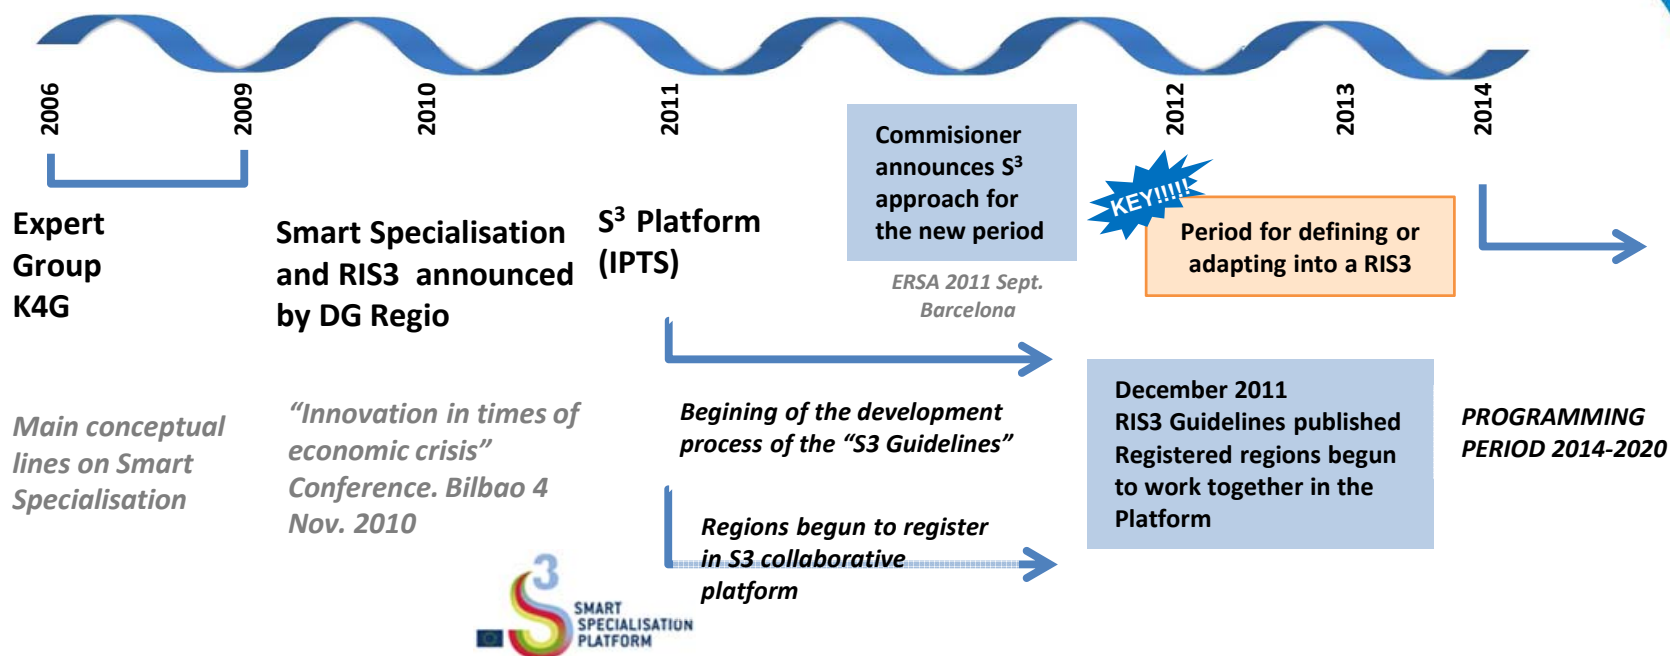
2006
2009
2010
2011
2012
2013
2014

Expert Group K4G

Main conceptual lines on Smart Specialisation

Smart Specialisation and RIS3 announced by DG Regio

"Innovation in times of economic crisis" Conference. Bilbao 4 Nov. 2010

$S^3$ Platform (IPTS)

Commisioner announces $S^3$ approach for the new period

ERSA 2011 Sept. Barcelona

KEY!!!!!

Period for defining or adapting into a RIS3

Begining of the development process of the "S3 Guidelines"

Regions begun to register in S3 collaborative platform

December 2011
RIS3 Guidelines published
Registered regions begun to work together in the Platform

PROGRAMMING PERIOD 2014-2020

3
SMART SPECIALISATION PLATFORM